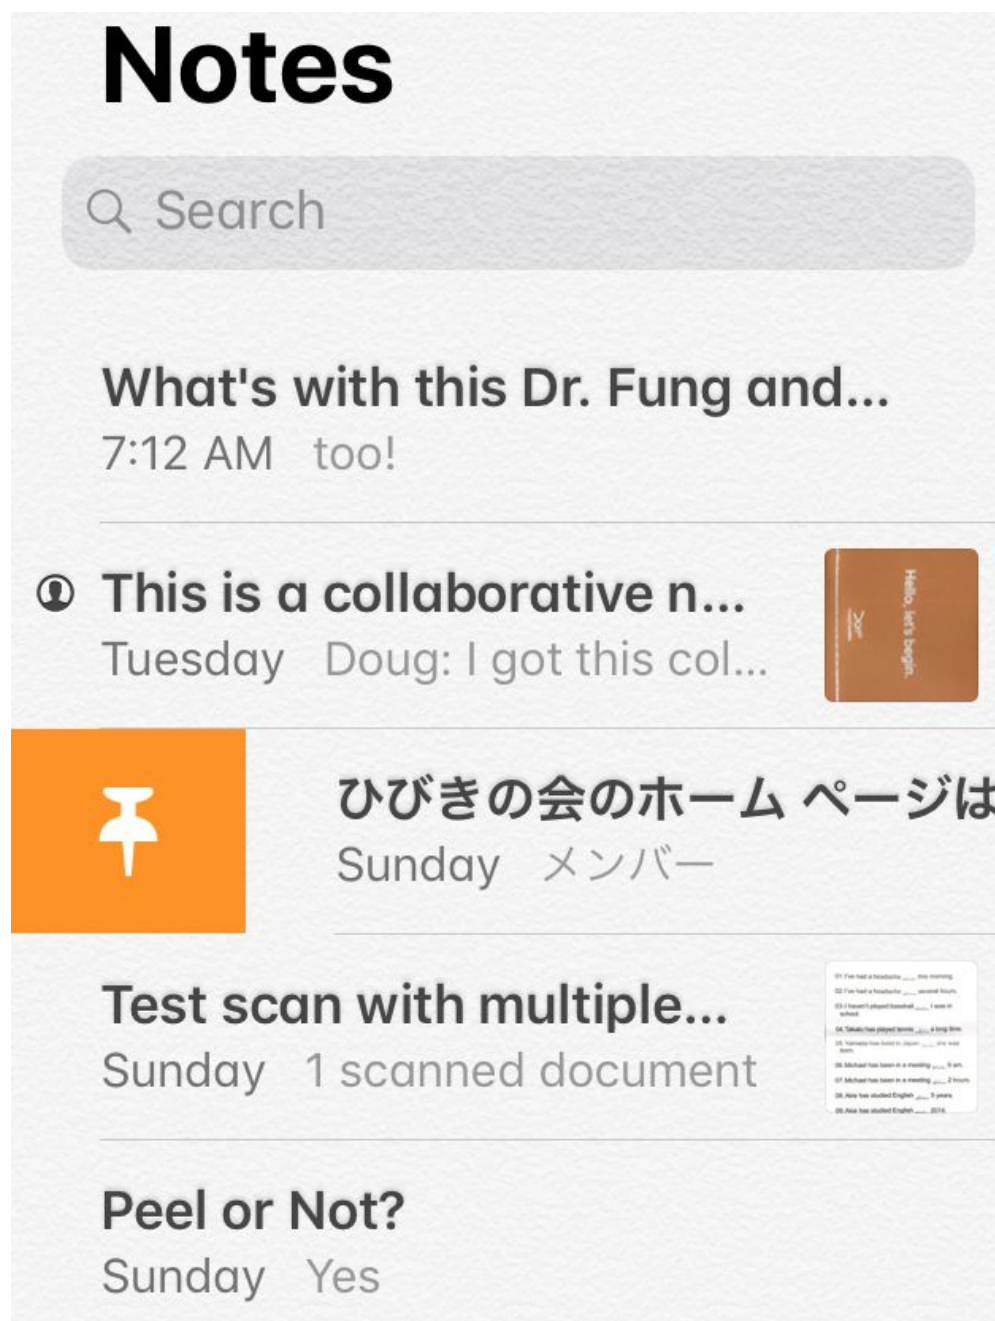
Notes

Search

What's with this Dr. Fung and...
7:12 AM too!

This is a collaborative n...
Tuesday Doug: I got this col...

Hello, let's begin.

ひびきの会のホーム ページは
Sunday メンバー

Test scan with multiple...
Sunday 1 scanned document

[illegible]

Peel or Not?
Sunday Yes